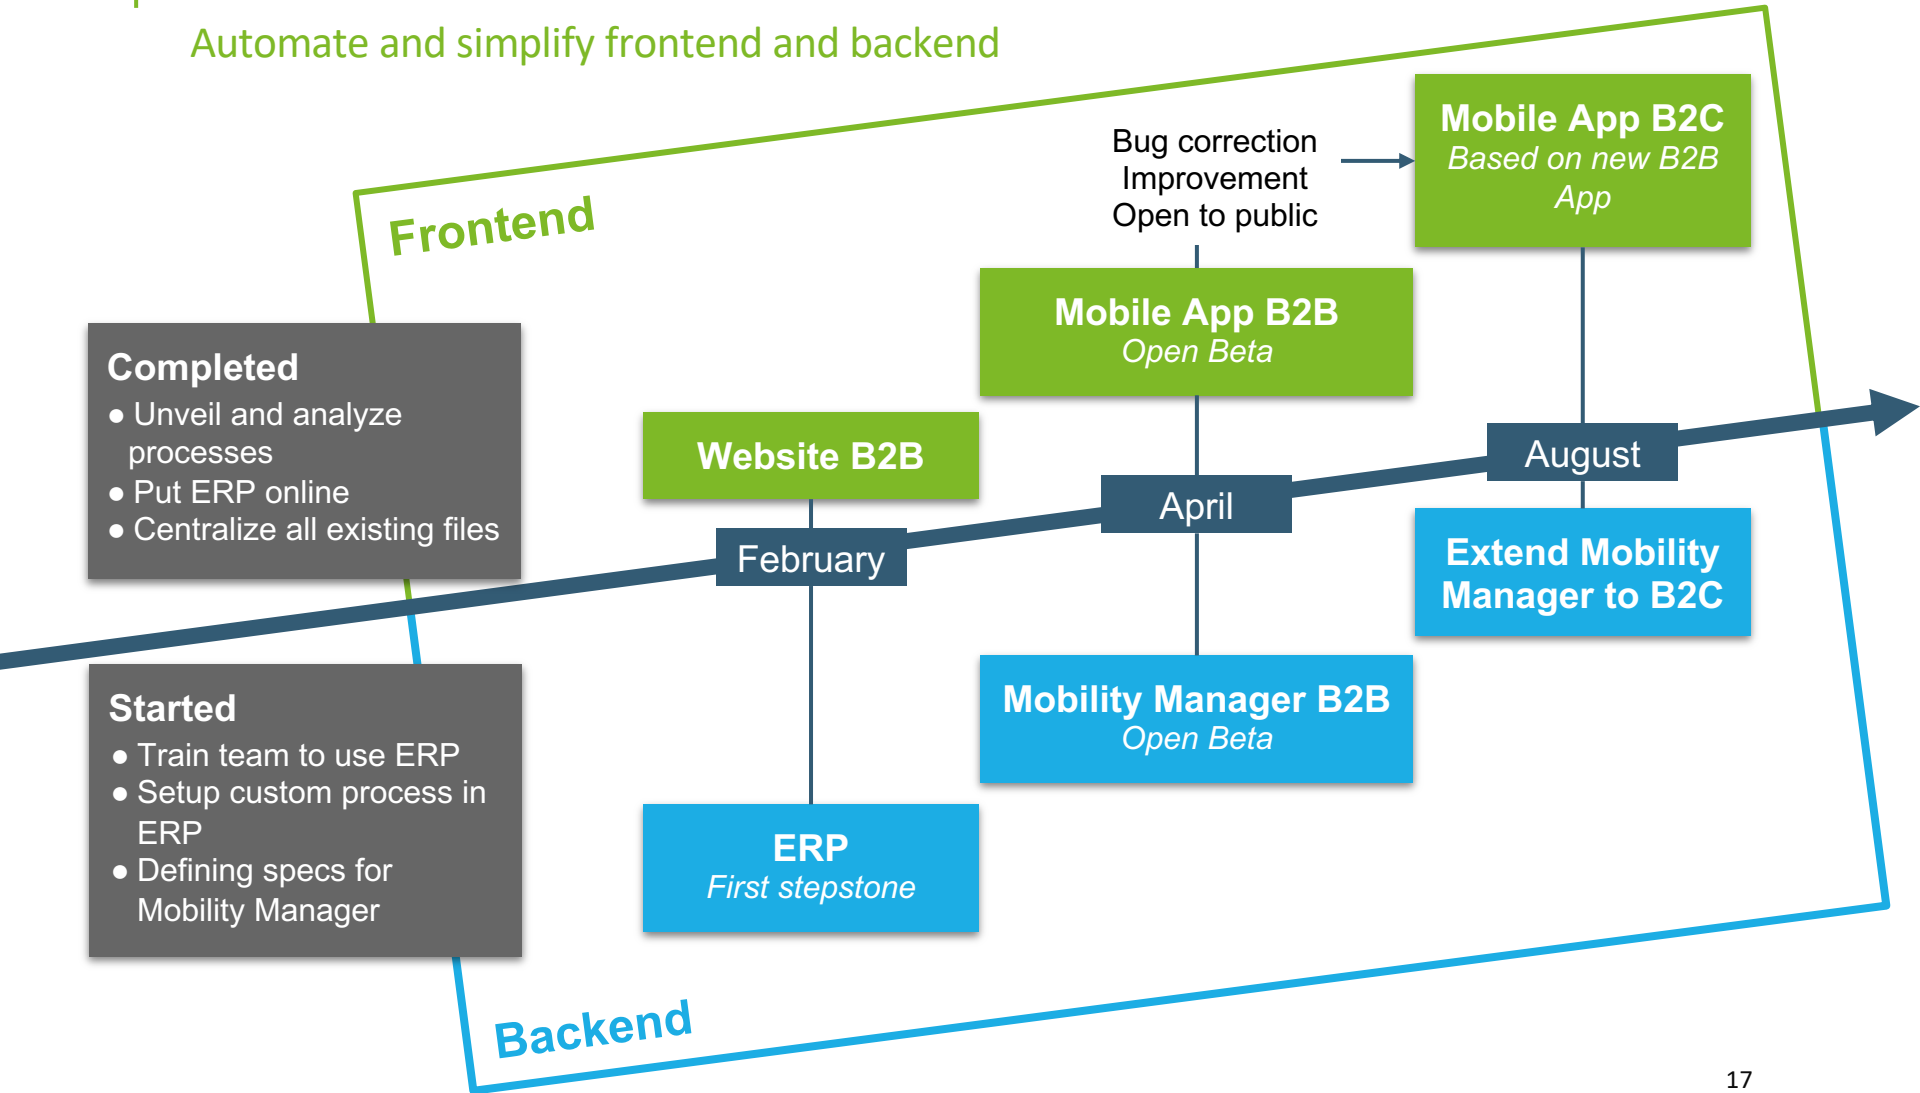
Automate and simplify frontend and backend

Frontend

Completed
● Unveil and analyze processes
● Put ERP online
● Centralize all existing files

Started
● Train team to use ERP
● Setup custom process in ERP
● Defining specs for Mobility Manager

Website B2B

February

ERP
First stepstone

Bug correction
Improvement
Open to public

Mobile App B2B
Open Beta

April

Mobility Manager B2B
Open Beta

Mobile App B2C
Based on new B2B App

August

Extend Mobility Manager to B2C

Backend

17